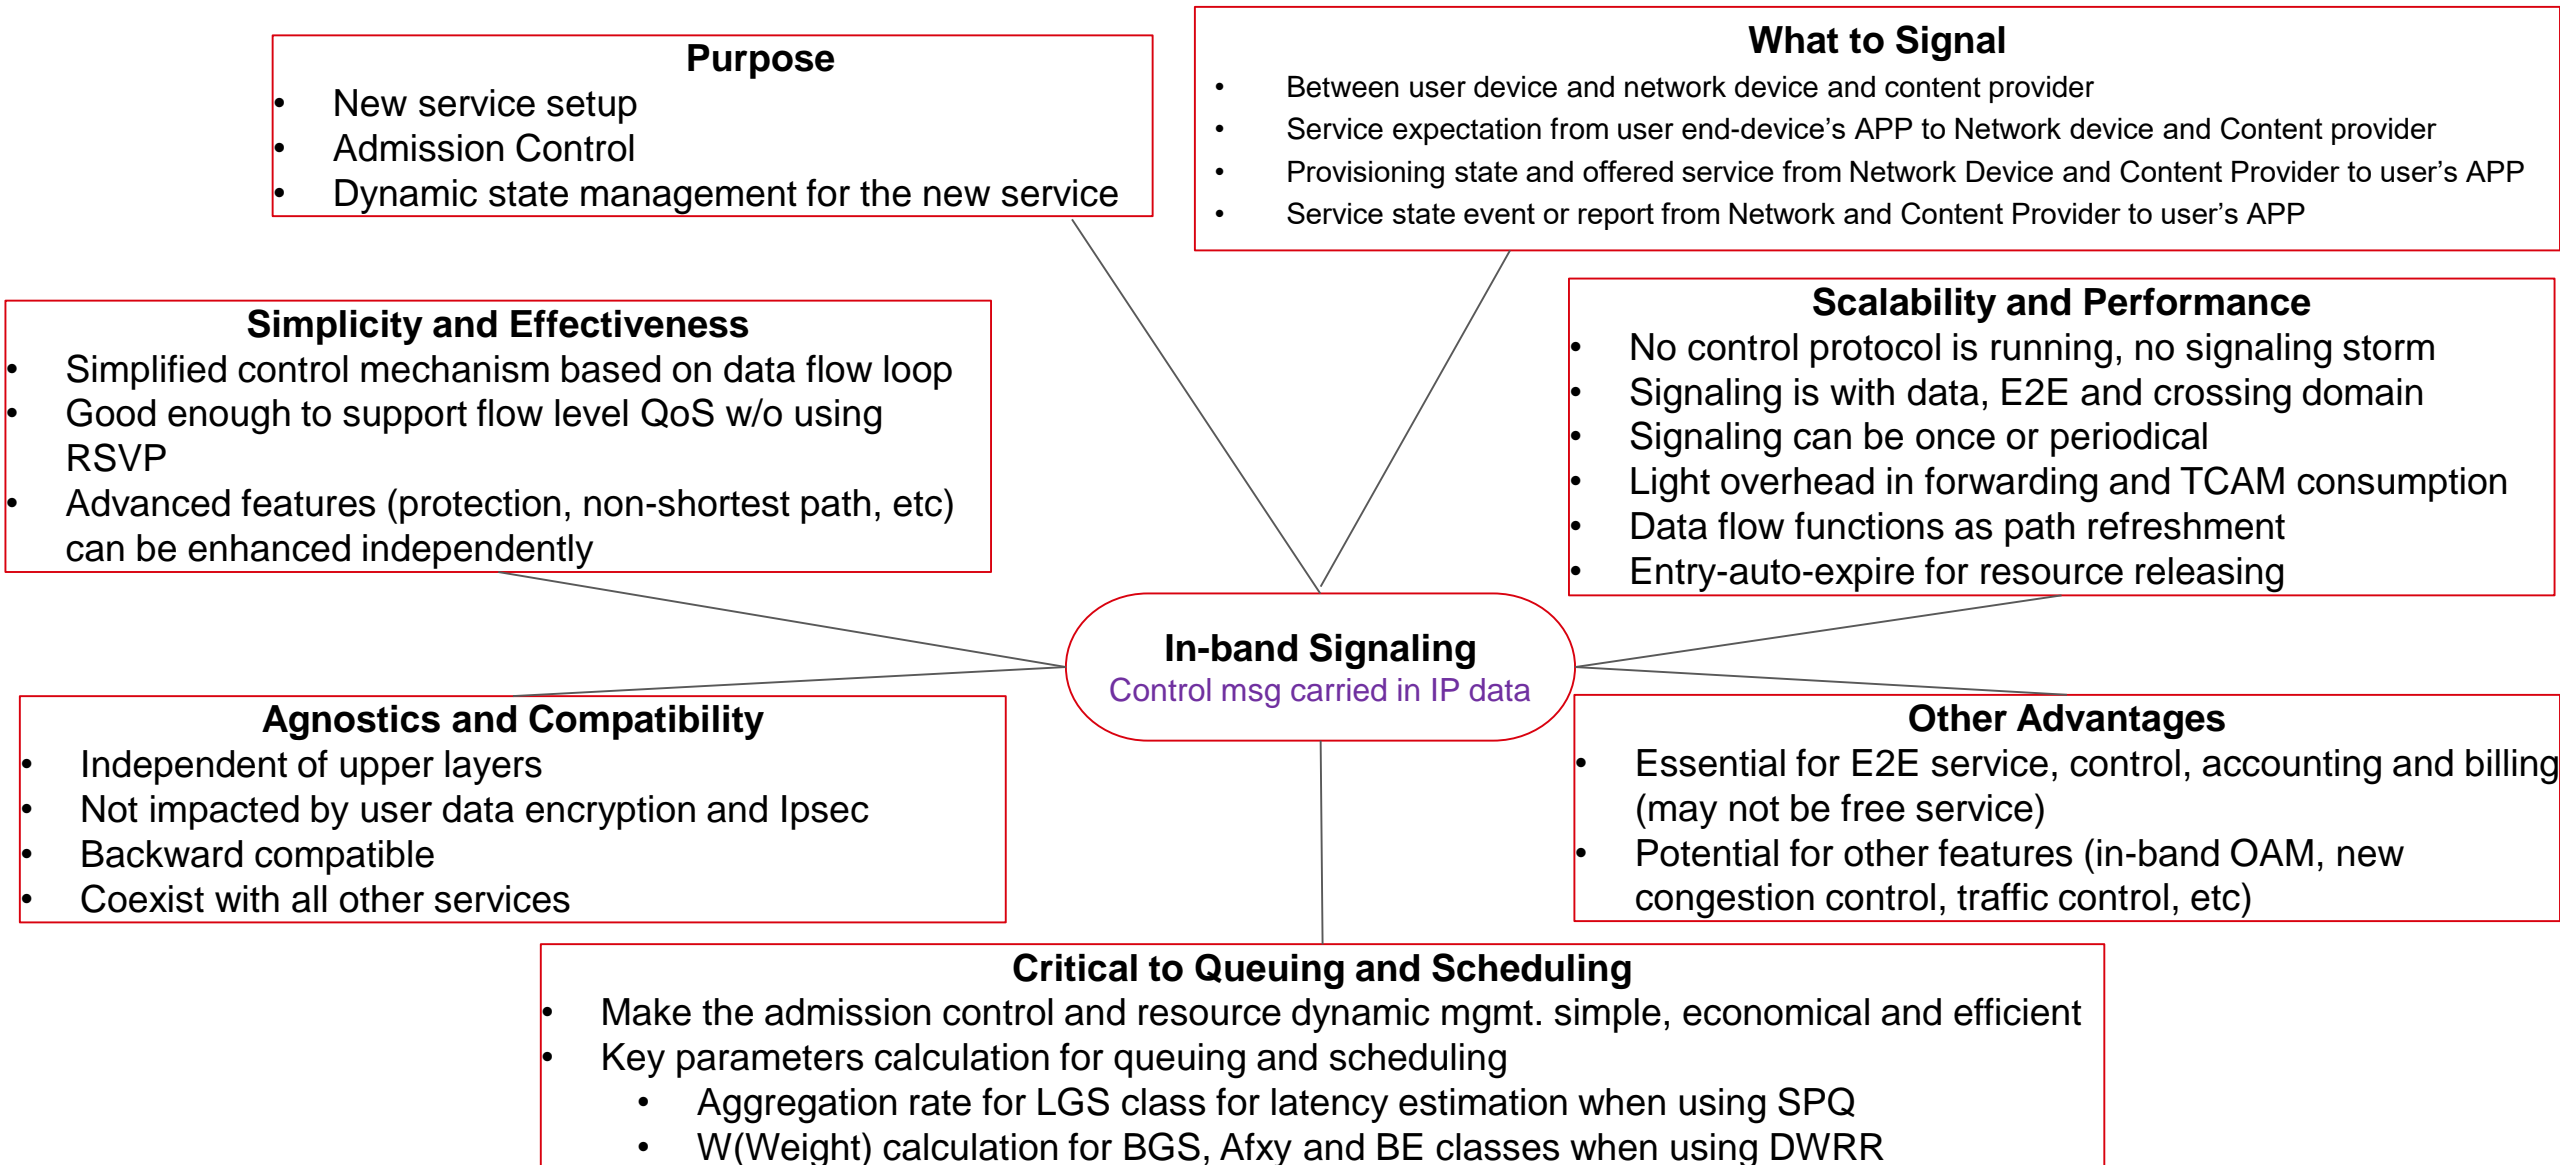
Purpose
• New service setup
• Admission Control
• Dynamic state management for the new service

What to Signal
• Between user device and network device and content provider
• Service expectation from user end-device's APP to Network device and Content provider
• Provisioning state and offered service from Network Device and Content Provider to user's APP
• Service state event or report from Network and Content Provider to user's APP

Simplicity and Effectiveness
• Simplified control mechanism based on data flow loop
• Good enough to support flow level QoS w/o using RSVP
• Advanced features (protection, non-shortest path, etc) can be enhanced independently

Scalability and Performance
• No control protocol is running, no signaling storm
• Signaling is with data, E2E and crossing domain
• Signaling can be once or periodical
• Light overhead in forwarding and TCAM consumption
• Data flow functions as path refreshment
• Entry-auto-expire for resource releasing

In-band Signaling
Control msg carried in IP data

Agnostics and Compatibility
• Independent of upper layers
• Not impacted by user data encryption and Ipsec
• Backward compatible
• Coexist with all other services

Other Advantages
• Essential for E2E service, control, accounting and billing (may not be free service)
• Potential for other features (in-band OAM, new congestion control, traffic control, etc)

Critical to Queuing and Scheduling
• Make the admission control and resource dynamic mgmt. simple, economical and efficient
• Key parameters calculation for queuing and scheduling
• Aggregation rate for LGS class for latency estimation when using SPQ
• W(Weight) calculation for BGS, Afxy and BE classes when using DWRR